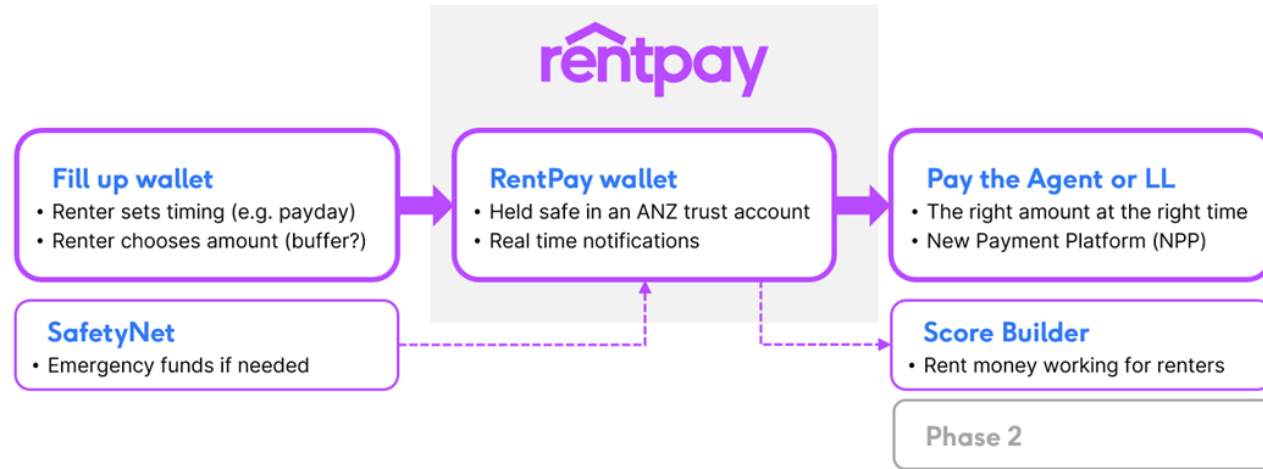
rentpay

Fill up wallet
• Renter sets timing (e.g. payday)
• Renter chooses amount (buffer?)

RentPay wallet
• Held safe in an ANZ trust account
• Real time notifications

Pay the Agent or LL
• The right amount at the right time
• New Payment Platform (NPP)

SafetyNet
• Emergency funds if needed

Score Builder
• Rent money working for renters

Phase 2